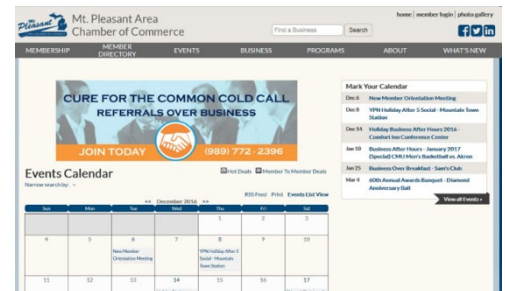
Mt. Pleasant Mt. Pleasant Area Chamber of Commerce

Find a Business Search

home | member login | photo gallery

MEMBERSHIP MEMBER DIRECTORY EVENTS BUSINESS PROGRAMS ABOUT WHAT'S NEW

CURE FOR THE COMMON COLD CALL
REFERRALS OVER BUSINESS
JOIN TODAY (989) 772-2396

Events Calendar
Narrow search by: ∨

Hot Deals Member To Member Deals

RSS Feed Print Events List View

<< December 2016 >>

| Sun | Mon | Tue | Wed | Thu | Fri | Sat |
|---|---|---|---|---|---|---|
| | | | | 1 | 2 | 3 |
| 4 | 5 | 6 New Member Orientation Meeting | 7 | 8 YPN Holiday After 5 Social - Mountain Town Station | 9 | 10 |
| 11 | 12 | 13 | 14 | 15 | 16 | 17 |

Mark Your Calendar

Dec 6 New Member Orientation Meeting

Dec 8 YPN Holiday After 5 Social - Mountain Town Station

Dec 14 Holiday Business After Hours 2016 - Comfort Inn Conference Center

Jan 10 Business After Hours - January 2017 (Special) CMU Men's Basketball vs. Akron

Jan 25 Business Over Breakfast - Sam's Club

Mar 4 60th Annual Awards Banquet - Diamond Anniversary Ball

View all Events »